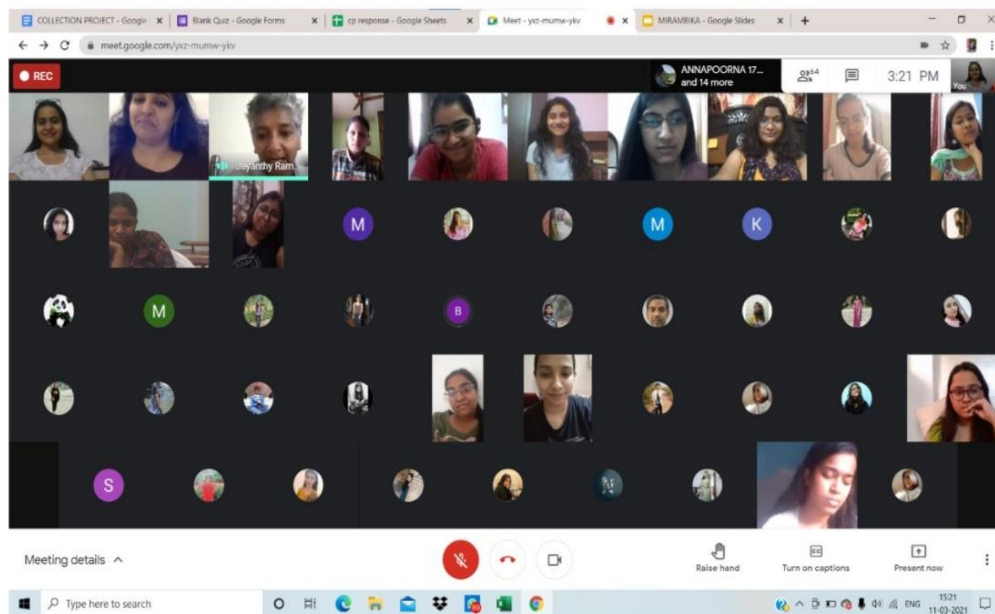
COLLECTION PROJECT - Google
Blank Quiz - Google Forms
cp response - Google Sheets
Meet - yxz-mumw-ykv
MIRAMBIKA - Google Slides
meet.google.com/yxz-mumw-ykv
REC
ANNAPOORNA 17... and 14 more
64
3:21 PM
You
Jayanthy Ram...
M
M
K
M
B
S
Meeting details
Raise hand
Turn on captions
Present now
Type here to search
ENG
15:21
11-03-2021